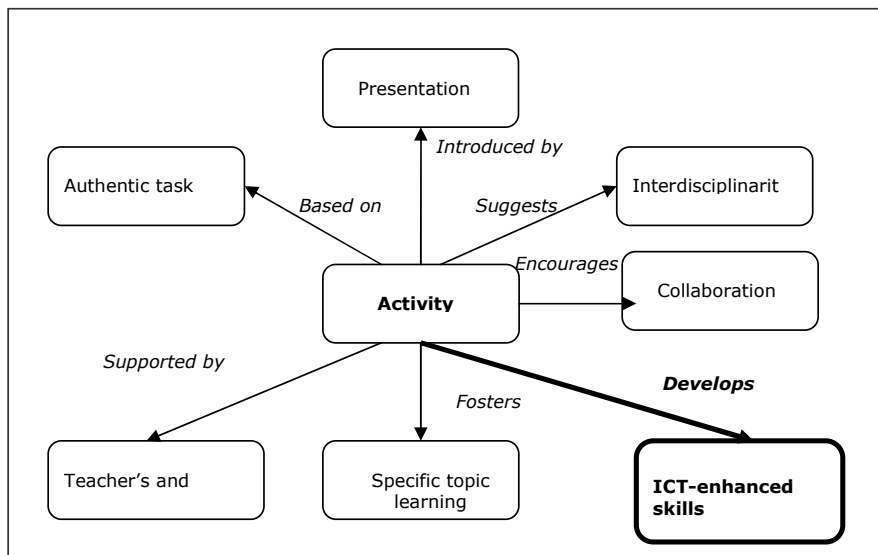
Presentation

Introduced by

Authentic task

Based on

Suggests

Interdisciplinarit

Encourages

Activity

Collaboration

Supported by

Develops

Fosters

Teacher's and

Specific topic learning

ICT-enhanced skills